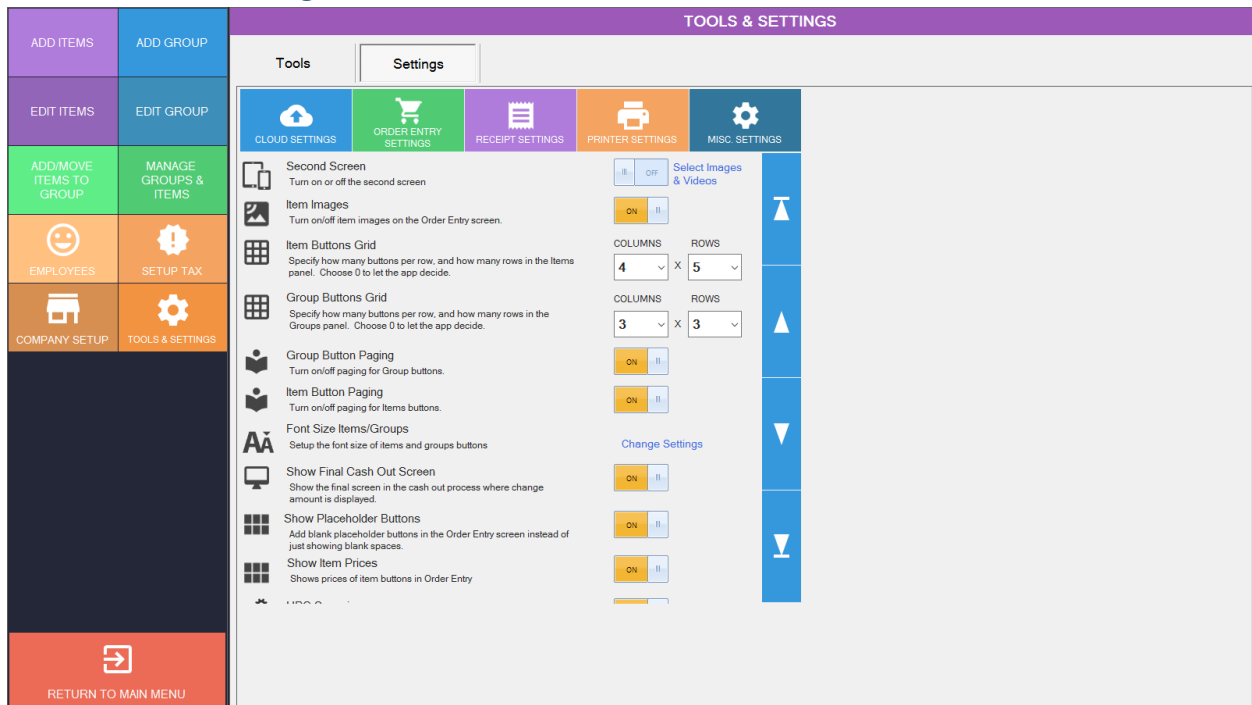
ADD ITEMS
ADD GROUP
EDIT ITEMS
EDIT GROUP
ADD/MOVE ITEMS TO GROUP
MANAGE GROUPS & ITEMS
EMPLOYEES
SETUP TAX
COMPANY SETUP
TOOLS & SETTINGS
RETURN TO MAIN MENU

TOOLS & SETTINGS

Tools
Settings

CLOUD SETTINGS
ORDER ENTRY SETTINGS
RECEIPT SETTINGS
PRINTER SETTINGS
MISC. SETTINGS

Second Screen
Turn on or off the second screen
OFF
Select Images & Videos

Item Images
Turn on/off item images on the Order Entry screen.
ON

Item Buttons Grid
Specify how many buttons per row, and how many rows in the Items panel. Choose 0 to let the app decide.
COLUMNS
ROWS
4 X 5

Group Buttons Grid
Specify how many buttons per row, and how many rows in the Groups panel. Choose 0 to let the app decide.
COLUMNS
ROWS
3 X 3

Group Button Paging
Turn on/off paging for Group buttons.
ON

Item Button Paging
Turn on/off paging for Items buttons.
ON

Font Size Items/Groups
Setup the font size of items and groups buttons
Change Settings

Show Final Cash Out Screen
Show the final screen in the cash out process where change amount is displayed.
ON

Show Placeholder Buttons
Add blank placeholder buttons in the Order Entry screen instead of just showing blank spaces.
ON

Show Item Prices
Shows prices of item buttons in Order Entry
ON

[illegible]